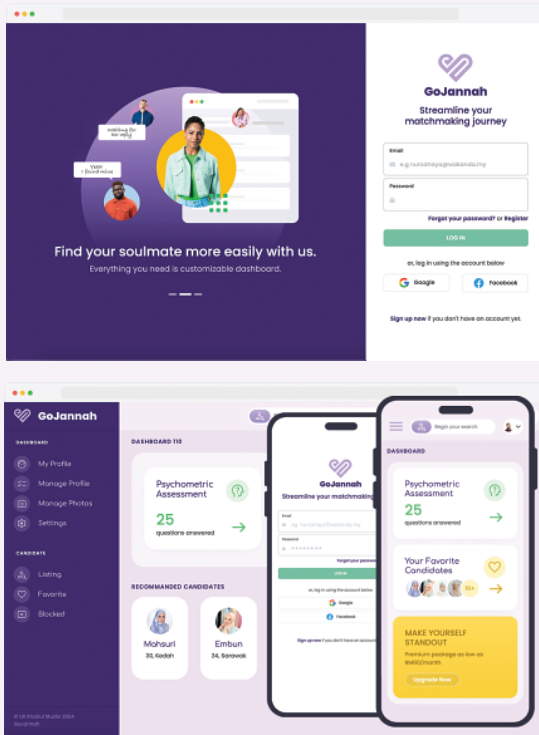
Waiting for her reply

Yaay! I found mine

Find your soulmate more easily with us.

Everything you need is customizable dashboard.

GoJannah

Streamline your matchmaking journey

Email

e.g nurzahraya@wakanda.my

Password

Forgot your password? or Register

LOG IN

or, log in using the account below

Google

Facebook

Sign up now if you don't have an account yet.

GoJannah

DASHBOARD

My Profile

Manage Profile

Manage Photos

Settings

CANDIDATE

Listing

Favorite

Blocked

© UI Studio Studio 2024 GoJannah

DASHBOARD 1.0

Psychometric Assessment

25

questions answered

RECOMMANDED CANDIDATES

Mohsuri

30, Kedah

Embun

24, Sarawak

GoJannah

Streamline your matchmaking

Email

e.g. nurzahraya@wakanda.my

Password

Forgot your password

LOG IN

or, log in using the account below

Google

Facebook

Sign up now if you don't have an account

Begin your search

DASHBOARD

Psychometric Assessment

25

questions answered

Your Favorite Candidates

10+

MAKE YOURSELF STANDOUT

Premium package as low as RM10/month

Upgrade Now